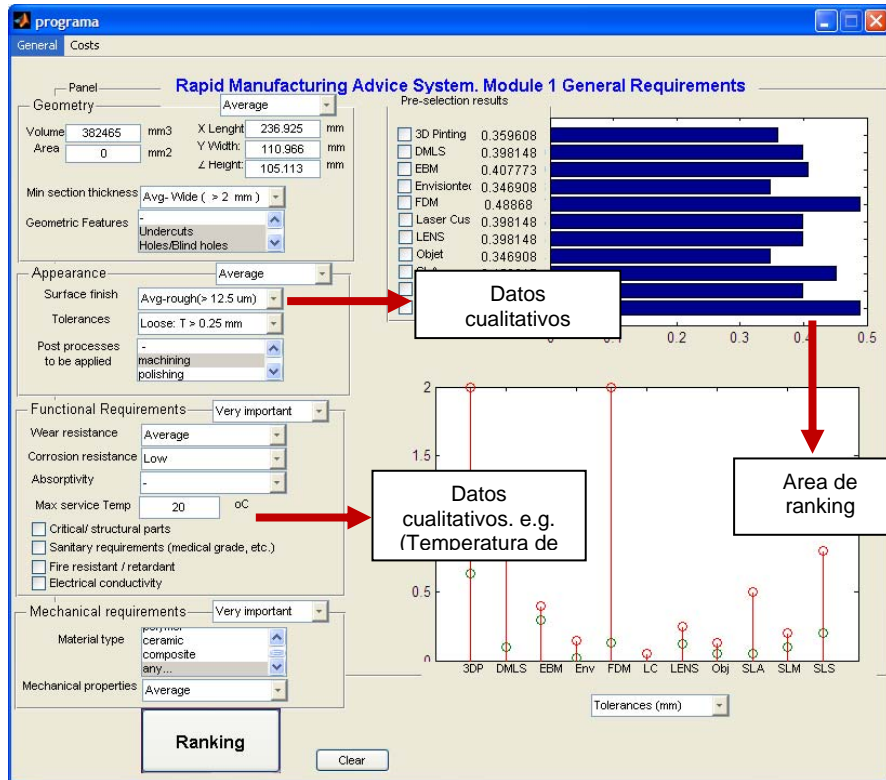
programa

General Costs

Panel

Rapid Manufacturing Advice System. Module 1 General Requirements

Geometry

Average

Volume 382465 mm3

Area 0 mm2

X Lenght 236.925 mm

Y Width 110.966 mm

Z Height 105.113 mm

Min section thickness Avg- Wide ( > 2 mm )

Geometric Features

-

Undercuts

Holes/Blind holes

Pre-selection results

3D Pinting 0.359608

DMLS 0.398148

EBM 0.407773

Envisiontec 0.346908

FDM 0.48868

Laser Cus 0.398148

LENS 0.398148

Objet 0.346908

SLA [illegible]

0 0.1 0.2 0.3 0.4 0.5

Appearance

Average

Surface finish Avg-rough(> 12.5 um)

Tolerances Loose: T > 0.25 mm

Post processes to be applied

-

machining

polishing

Datos cualitativos

Functional Requirements

Very important

Wear resistance Average

Corrosion resistance Low

Absorptivity -

Max service Temp 20 oC

Critical/ structural parts

Sanitary requirements (medical grade, etc.)

Fire resistant / retardant

Electrical conductivity

Datos cualitativos. e.g. (Temperatura de

Area de ranking

2

1.5

0.5

0

3DP DMLS EBM Env FDM LC LENS Obj SLA SLM SLS

Mechanical requirements

Very important

Material type

polymer

ceramic

composite

any...

Mechanical properties Average

Tolerances (mm)

Ranking

Clear